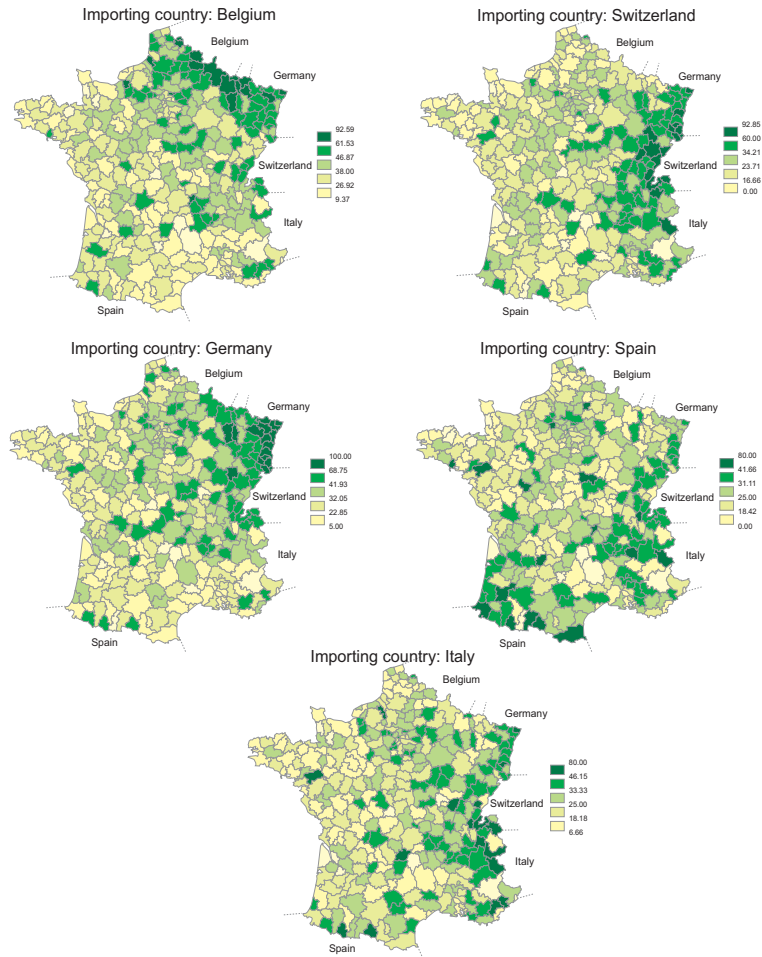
Importing country: Belgium

Belgium
Germany
Switzerland
Italy
Spain

92.59
61.53
46.87
38.00
26.92
9.37

Importing country: Switzerland

Belgium
Germany
Switzerland
Italy
Spain

92.85
60.00
34.21
23.71
16.66
0.00

Importing country: Germany

Belgium
Germany
Switzerland
Italy
Spain

100.00
68.75
41.93
32.05
22.85
5.00

Importing country: Spain

Belgium
Germany
Switzerland
Italy
Spain

80.00
41.66
31.11
25.00
18.42
0.00

Importing country: Italy

Belgium
Germany
Switzerland
Italy
Spain

80.00
46.15
33.33
25.00
18.18
6.66